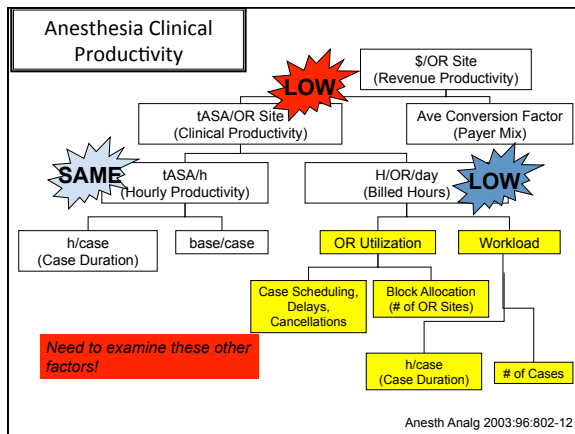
Anesthesia Clinical Productivity

$/OR Site
(Revenue Productivity)

LOW

tASA/OR Site
(Clinical Productivity)

Ave Conversion Factor
(Payer Mix)

SAME

tASA/h
(Hourly Productivity)

H/OR/day
(Billed Hours)

LOW

h/case
(Case Duration)

base/case

OR Utilization

Workload

Case Scheduling, Delays, Cancellations

Block Allocation
(# of OR Sites)

Need to examine these other factors!

h/case
(Case Duration)

# of Cases

Anesth Analg 2003:96:802-12